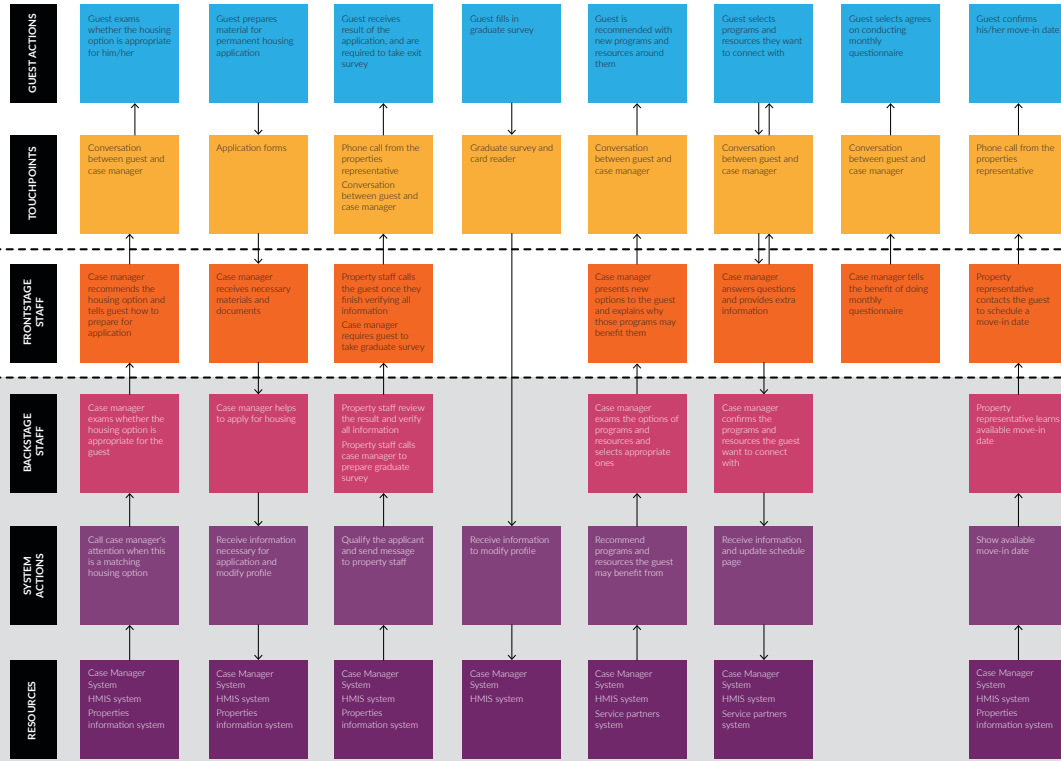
GUEST ACTIONS

Guest exams whether the housing option is appropriate for him/her

Guest prepares material for permanent housing application

Guest receives result of the application, and are required to take exit survey

Guest fills in graduate survey

Guest is recommended with new programs and resources around them

Guest selects programs and resources they want to connect with

Guest selects agrees on conducting monthly questionnaire

Guest confirms his/her move-in date

TOUCHPOINTS

Conversation between guest and case manager

Application forms

Phone call from the properties representative

Conversation between guest and case manager

Graduate survey and card reader

Conversation between guest and case manager

Conversation between guest and case manager

Conversation between guest and case manager

Phone call from the properties representative

FRONTSTAGE STAFF

Case manager recommends the housing option and tells guest how to prepare for application

Case manager receives necessary materials and documents

Property staff calls the guest once they finish verifying all information

Case manager requires guest to take graduate survey

Case manager presents new options to the guest and explains why those programs may benefit them

Case manager answers questions and provides extra information

Case manager tells the benefit of doing monthly questionnaire

Property representative contacts the guest to schedule a move-in date

BACKSTAGE STAFF

Case manager exams whether the housing option is appropriate for the guest

Case manager helps to apply for housing

Property staff review the result and verify all information

Property staff calls case manager to prepare graduate survey

Case manager exams the options of programs and resources and selects appropriate ones

Case manager confirms the programs and resources the guest want to connect with

Property representative learns available move-in date

SYSTEM ACTIONS

Call case manager's attention when this is a matching housing option

Receive information necessary for application and modify profile

Qualify the applicant and send message to property staff

Receive information to modify profile

Recommend programs and resources the guest may benefit from

Receive information and update schedule page

Show available move-in date

RESOURCES

Case Manager System
HMIS system
Properties information system

Case Manager System
HMIS system
Properties information system

Case Manager System
HMIS system
Properties information system

Case Manager System
HMIS system

Case Manager System
HMIS system
Service partners system

Case Manager System
HMIS system
Service partners system

Case Manager System
HMIS system
Properties information system